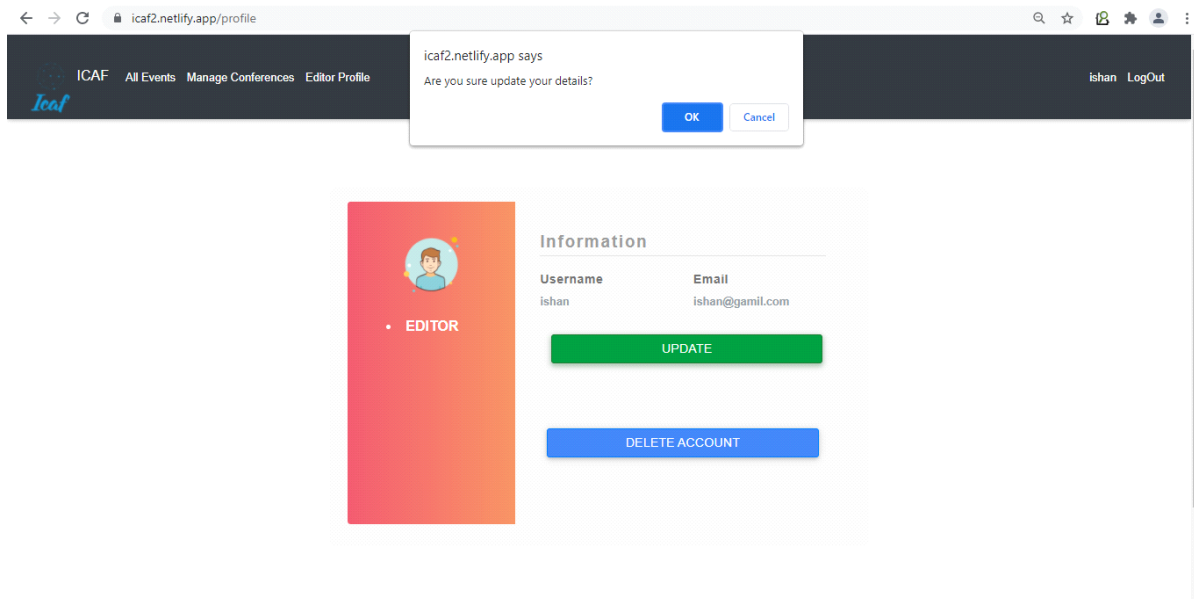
icaf2.netlify.app/profile

ICAF All Events Manage Conferences Editor Profile

Icaf

ishan LogOut

icaf2.netlify.app says

Are you sure update your details?

OK Cancel

• EDITOR

Information

Username
ishan

Email
ishan@gamil.com

UPDATE

DELETE ACCOUNT